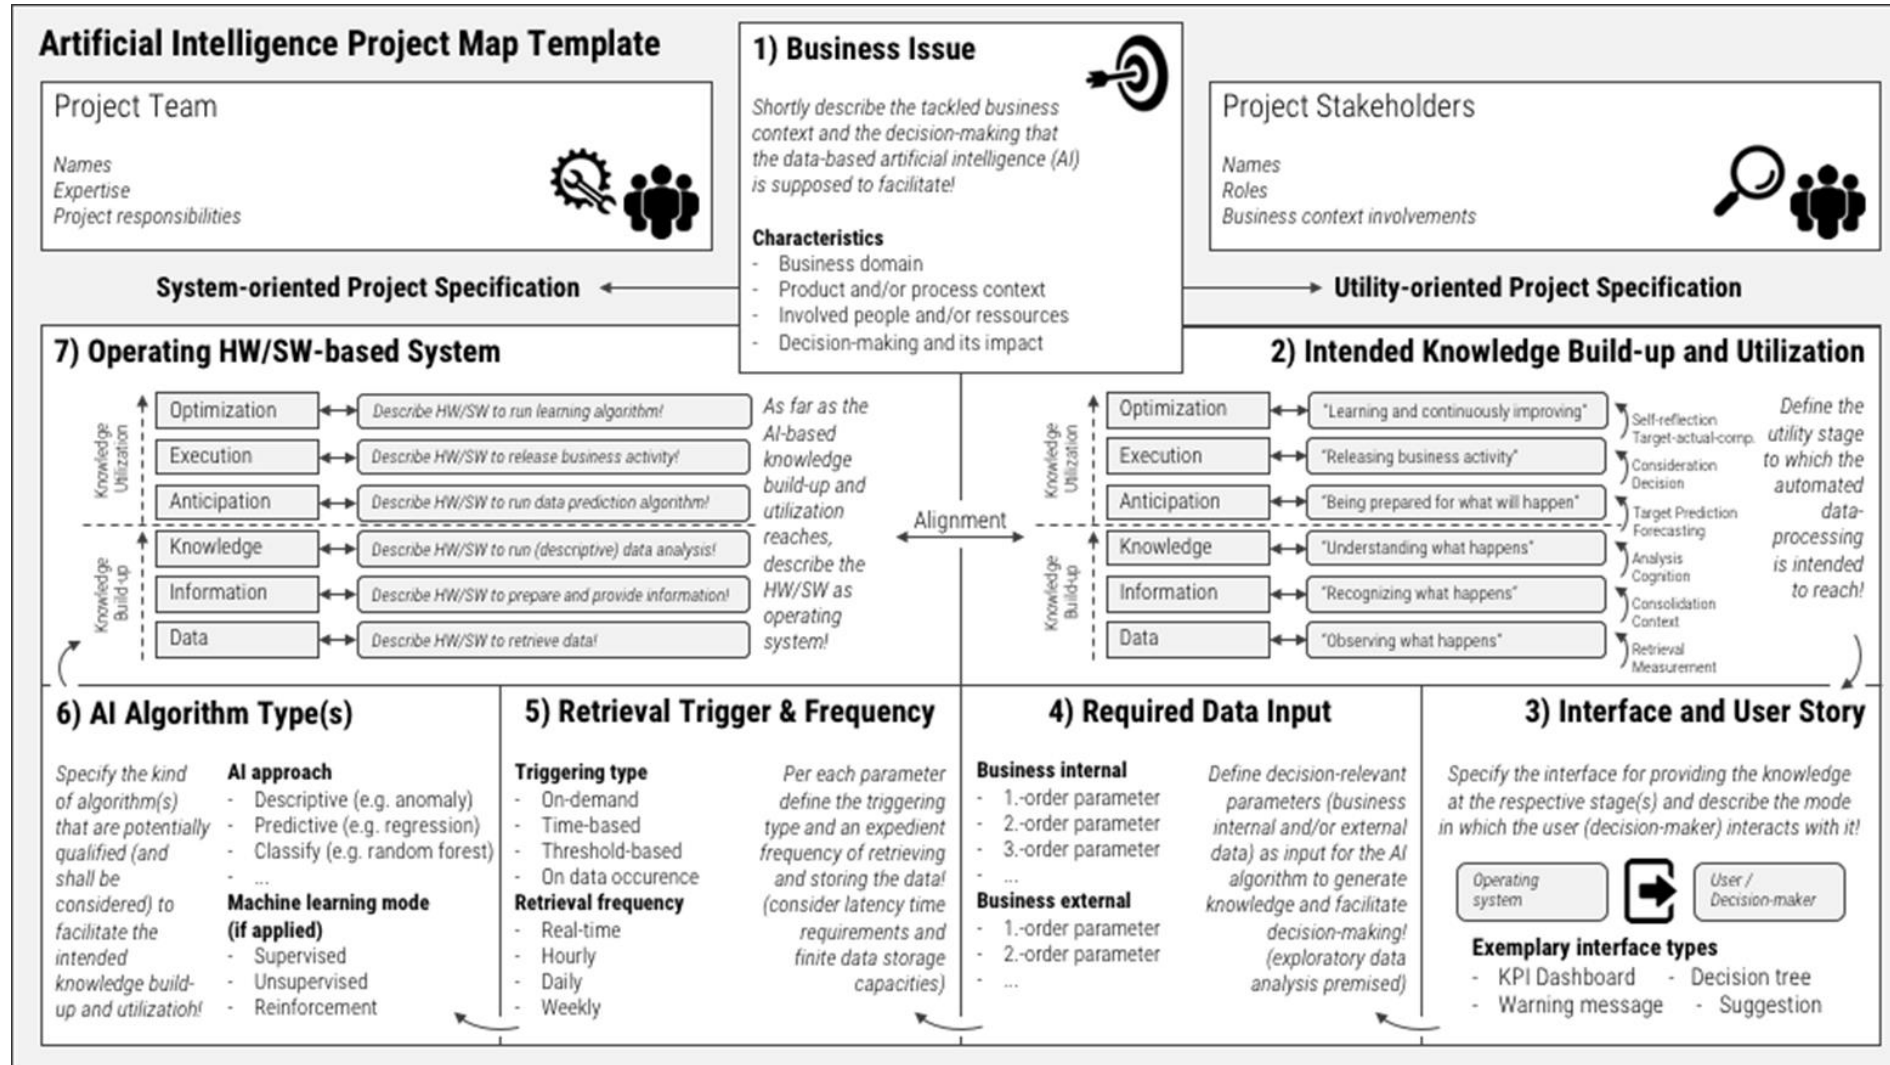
Artificial Intelligence Project Map Template

Project Team

Names
Expertise
Project responsibilities

1) Business Issue

Shortly describe the tackled business context and the decision-making that the data-based artificial intelligence (AI) is supposed to facilitate!

Characteristics
- Business domain
- Product and/or process context
- Involved people and/or ressources
- Decision-making and its impact

Project Stakeholders

Names
Roles
Business context involvements

System-oriented Project Specification

Utility-oriented Project Specification

7) Operating HW/SW-based System

Knowledge Utilization

Knowledge Build-up

| | |
|---|---|
| Optimization | Describe HW/SW to run learning algorithm! |
| Execution | Describe HW/SW to release business activity! |
| Anticipation | Describe HW/SW to run data prediction algorithm! |
| Knowledge | Describe HW/SW to run (descriptive) data analysis! |
| Information | Describe HW/SW to prepare and provide information! |
| Data | Describe HW/SW to retrieve data! |

As far as the AI-based knowledge build-up and utilization reaches, describe the HW/SW as operating system!

Alignment

2) Intended Knowledge Build-up and Utilization

Knowledge Utilization

Knowledge Build-up

| | | |
|---|---|---|
| Optimization | "Learning and continuously improving" | Self-reflection Target-actual-comp. |
| Execution | "Releasing business activity" | Consideration Decision |
| Anticipation | "Being prepared for what will happen" | Target Prediction Forecasting |
| Knowledge | "Understanding what happens" | Analysis Cognition |
| Information | "Recognizing what happens" | Consolidation Context |
| Data | "Observing what happens" | Retrieval Measurement |

Define the utility stage to which the automated data-processing is intended to reach!

6) AI Algorithm Type(s)

Specify the kind of algorithm(s) that are potentially qualified (and shall be considered) to facilitate the intended knowledge build-up and utilizatioh!

AI approach
- Descriptive (e.g. anomaly)
- Predictive (e.g. regression)
- Classify (e.g. random forest)
- ...
Machine learning mode (if applied)
- Supervised
- Unsupervised
- Reinforcement

5) Retrieval Trigger & Frequency

Triggering type
- On-demand
- Time-based
- Threshold-based
- On data occurence
Retrieval frequency
- Real-time
- Hourly
- Daily
- Weekly

Per each parameter define the triggering type and an expedient frequency of retrieving and storing the data! (consider latency time requirements and finite data storage capacities)

4) Required Data Input

Business internal
- 1.-order parameter
- 2.-order parameter
- 3.-order parameter
- ...
Business external
- 1.-order parameter
- 2.-order parameter
- ...

Define decision-relevant parameters (business internal and/or external data) as input for the AI algorithm to generate knowledge and facilitate decision-making! (exploratory data analysis premised)

3) Interface and User Story

Specify the interface for providing the knowledge at the respective stage(s) and describe the mode in which the user (decision-maker) interacts with it!

Operating system

User / Decision-maker

Exemplary interface types
- KPI Dashboard - Decision tree
- Warning message - Suggestion